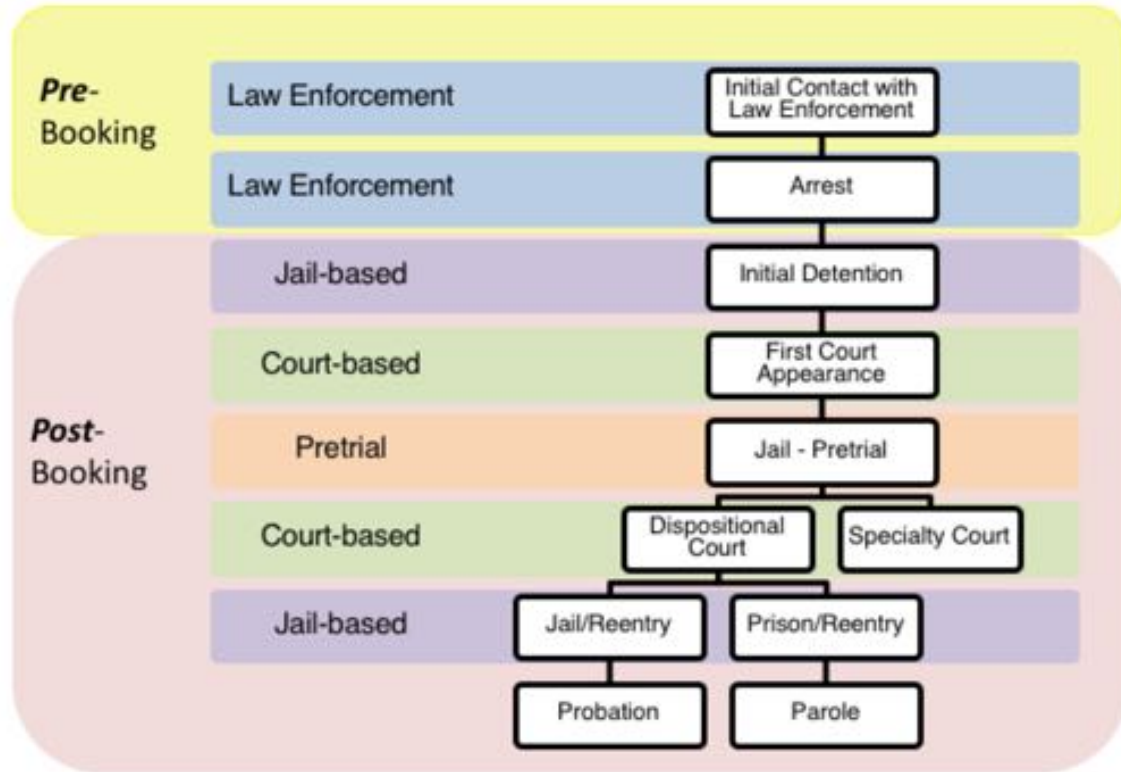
Pre-Booking

Law Enforcement

Initial Contact with Law Enforcement

Law Enforcement

Arrest

Post-Booking

Jail-based

Initial Detention

Court-based

First Court Appearance

Pretrial

Jail - Pretrial

Court-based

Dispositional Court

Specialty Court

Jail-based

Jail/Reentry

Prison/Reentry

Probation

Parole